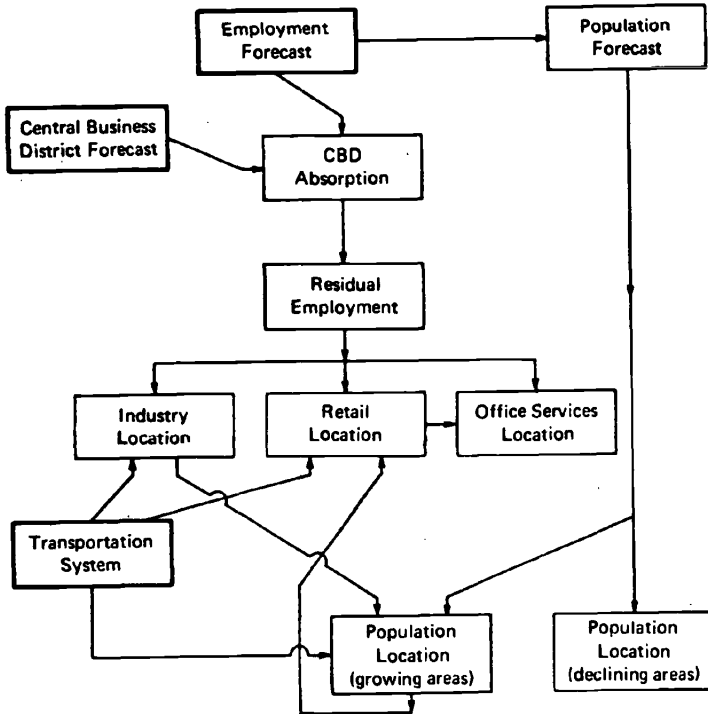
Employment Forecast

Population Forecast

Central Business District Forecast

CBD Absorption

Residual Employment

Industry Location

Retail Location

Office Services Location

Transportation System

Population Location (growing areas)

Population Location (declining areas)